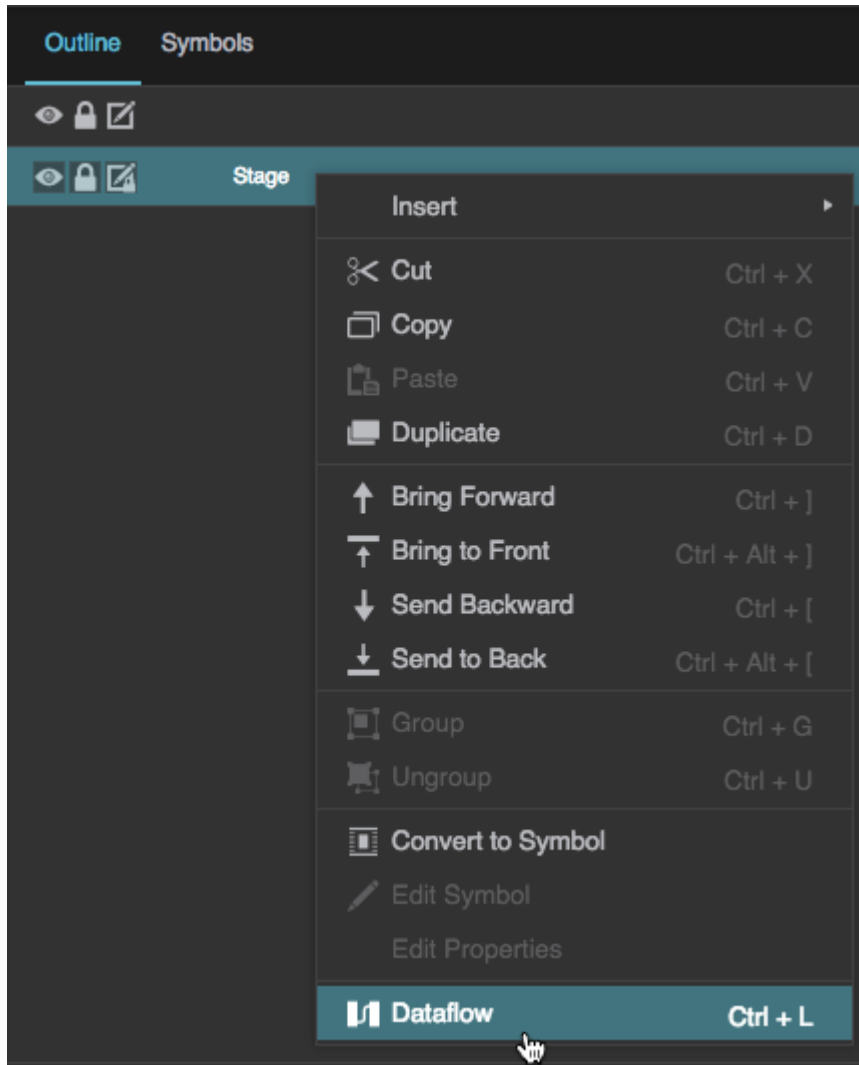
Outline Symbols

Stage

Insert

Cut Ctrl + X
Copy Ctrl + C
Paste Ctrl + V
Duplicate Ctrl + D

Bring Forward Ctrl + ]
Bring to Front Ctrl + Alt + ]
Send Backward Ctrl + [
Send to Back Ctrl + Alt + [

Group Ctrl + G
Ungroup Ctrl + U

Convert to Symbol
Edit Symbol
Edit Properties

Dataflow Ctrl + L